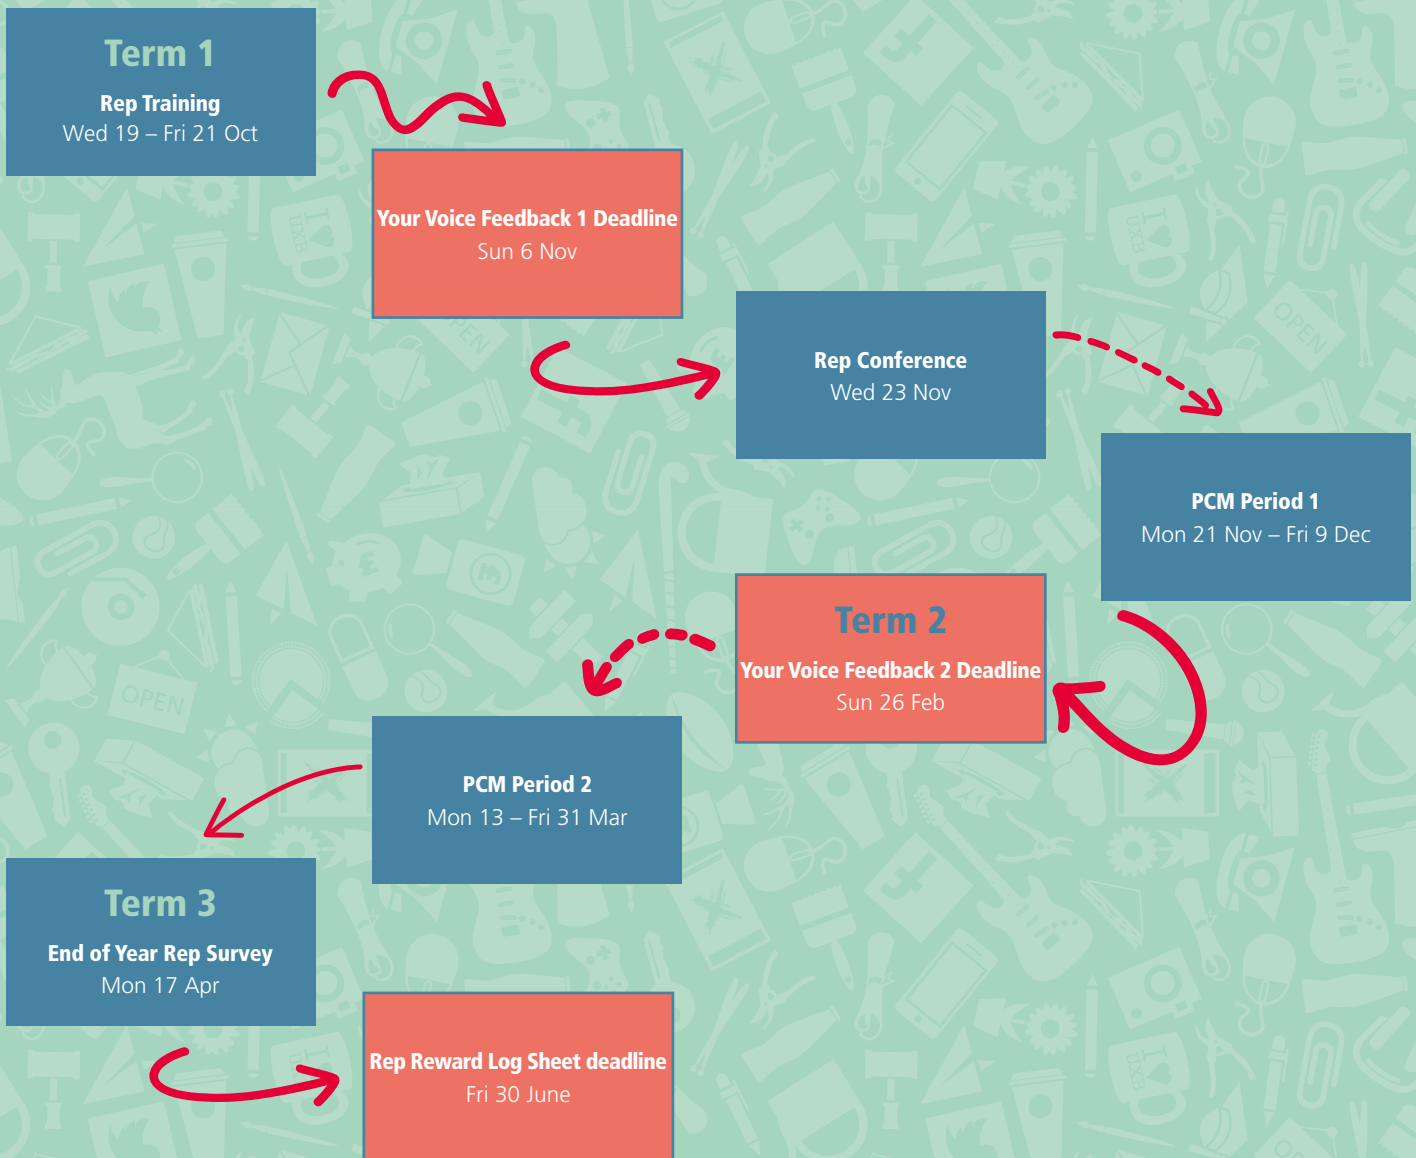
Term 1
Rep Training
Wed 19 – Fri 21 Oct

Your Voice Feedback 1 Deadline
Sun 6 Nov

Rep Conference
Wed 23 Nov

PCM Period 1
Mon 21 Nov – Fri 9 Dec

Term 2
Your Voice Feedback 2 Deadline
Sun 26 Feb

PCM Period 2
Mon 13 – Fri 31 Mar

Term 3
End of Year Rep Survey
Mon 17 Apr

Rep Reward Log Sheet deadline
Fri 30 June